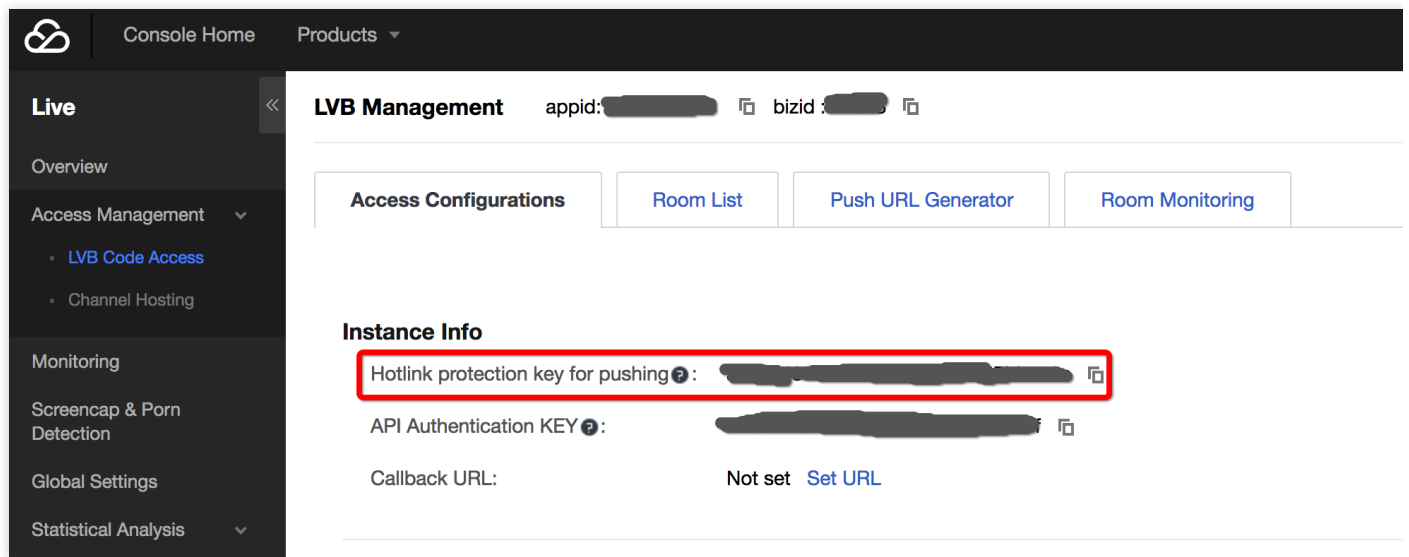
Console Home Products

Live

«

Overview

Access Management

LVB Code Access

Channel Hosting

Monitoring

Screencap & Porn Detection

Global Settings

Statistical Analysis

LVB Management appid:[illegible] bizid :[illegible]

Access Configurations

Room List

Push URL Generator

Room Monitoring

Instance Info

Hotlink protection key for pushing: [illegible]

API Authentication KEY: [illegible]

Callback URL: Not set Set URL